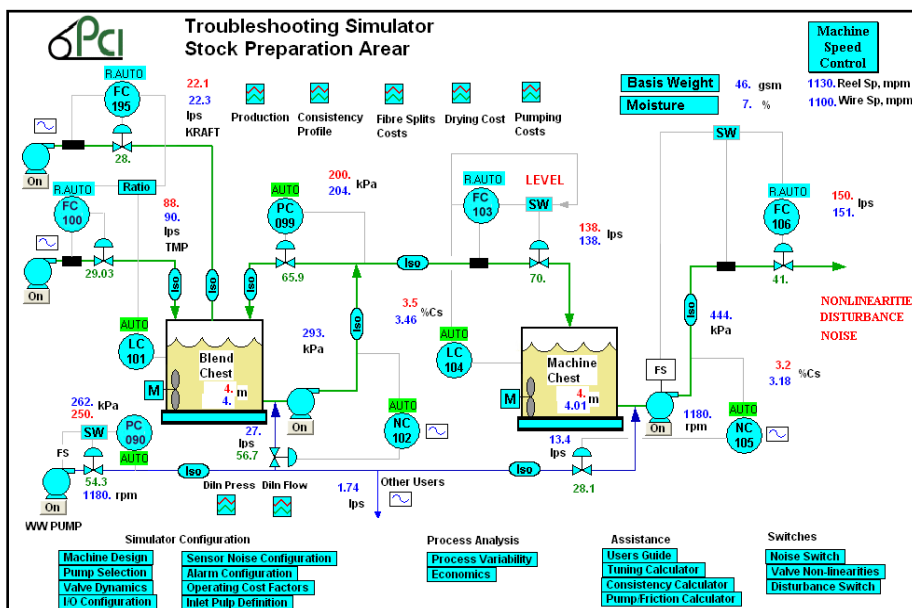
PCI

Troubleshooting Simulator
Stock Preparation Arear

Machine Speed Control

Basis Weight 46. gsm
Moisture 7. %

1130. Reel Sp, mpm
1100. Wire Sp, mpm

R.AUTO
FC 195

22.1
22.3
lps
KRAFT

Production
Consistency Profile
Fibre Splits Costs
Drying Cost
Pumping Costs

On
28.

R.AUTO
FC 100
Ratio

88.
90.
lps
TMP

On
29.03

AUTO
PC 099

200.
204. kPa

R.AUTO
FC 103
LEVEL
SW

138.
138. lps

SW

R.AUTO
FC 106

150.
151. lps

Iso
Iso
Iso
Iso
65.9
70.
41.

NONLINEARITIE
DISTURBANCE
NOISE

AUTO
LC 101

293.
kPa

Iso

3.5
3.46 %Cs

AUTO
LC 104

Iso
444.
kPa

Blend Chest
4.
4. m

Machine Chest
4.
4.01 m

FS

3.2
3.18 %Cs

M
M

On
On

1180.
rpm

262. kPa
250.

SW
PC 090
AUTO

27.
lps
56.7

AUTO
NC 102

AUTO
NC 105

13.4
lps

FS
54.3
1180. rpm
On
WW PUMP

Iso
Iso
28.1

Diln Press
Diln Flow

1.74
lps

Other Users

Simulator Configuration
Machine Design
Pump Selection
Valve Dynamics
I/O Configuration
Sensor Noise Configuration
Alarm Configuration
Operating Cost Factors
Inlet Pulp Definition

Process Analysis
Process Variability
Economics

Assistance
Users Guide
Tuning Calculator
Consistency Calculator
Pump/Friction Calculator

Switches
Noise Switch
Valve Non-linearities
Disturbance Switch